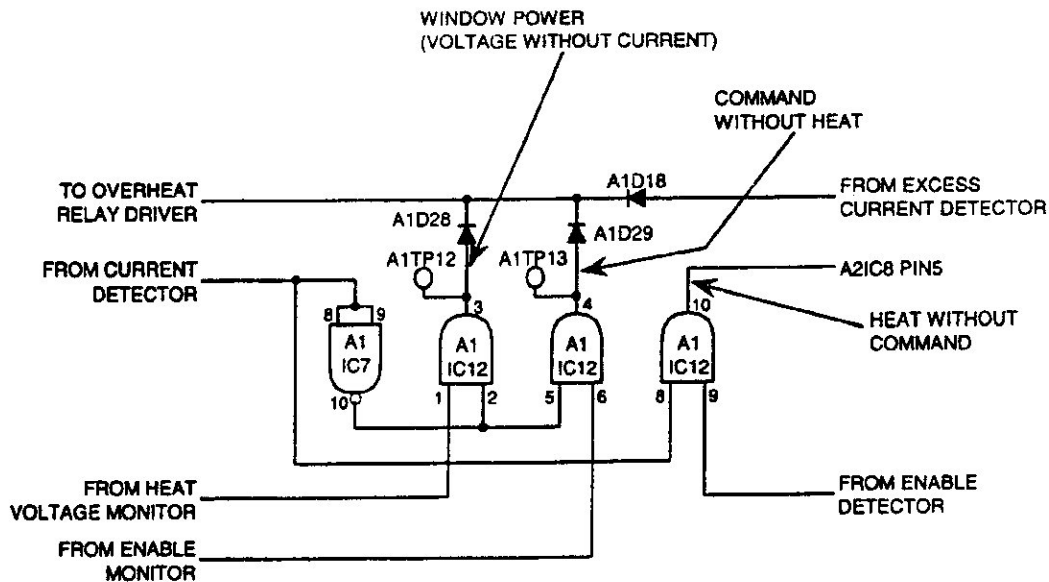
WINDOW POWER
(VOLTAGE WITHOUT CURRENT)

COMMAND
WITHOUT HEAT

TO OVERHEAT
RELAY DRIVER

A1D18

FROM EXCESS
CURRENT DETECTOR

A1D28

A1D29

FROM CURRENT
DETECTOR

A1TP12

A1TP13

A2IC8 PIN5

8
9
A1
IC7
10

3
A1
IC12
1
2

4
A1
IC12
5
6

10
A1
IC12
8
9

HEAT WITHOUT
COMMAND

FROM HEAT
VOLTAGE MONITOR

FROM ENABLE
DETECTOR

FROM ENABLE
MONITOR